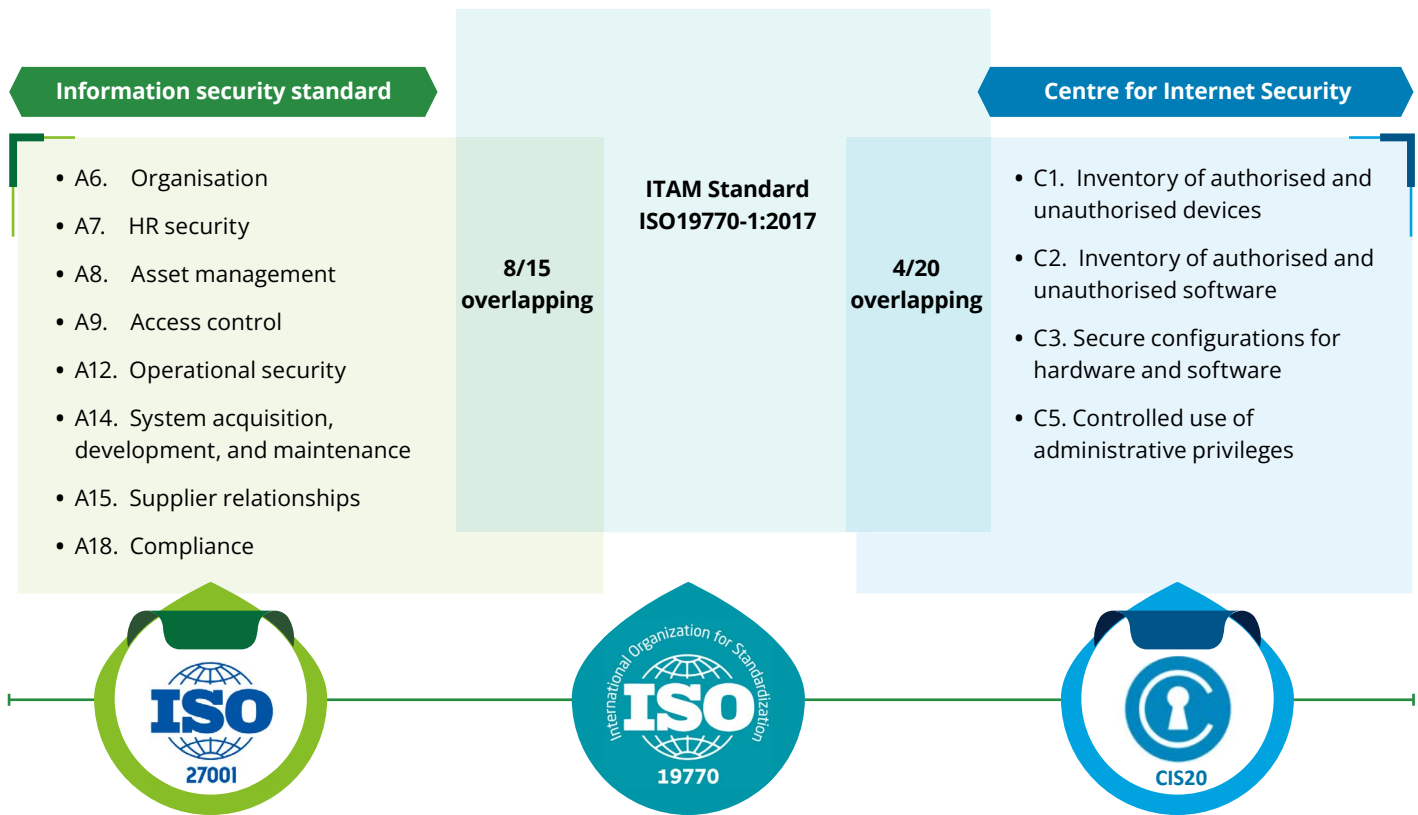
Information security standard

- A6. Organisation
- A7. HR security
- A8. Asset management
- A9. Access control
- A12. Operational security
- A14. System acquisition, development, and maintenance
- A15. Supplier relationships
- A18. Compliance

8/15 overlapping

ITAM Standard ISO19770-1:2017

4/20 overlapping

Centre for Internet Security

- C1. Inventory of authorised and unauthorised devices
- C2. Inventory of authorised and unauthorised software
- C3. Secure configurations for hardware and software
- C5. Controlled use of administrative privileges

ISO 27001

International Organization for Standardization ISO 19770

CIS20